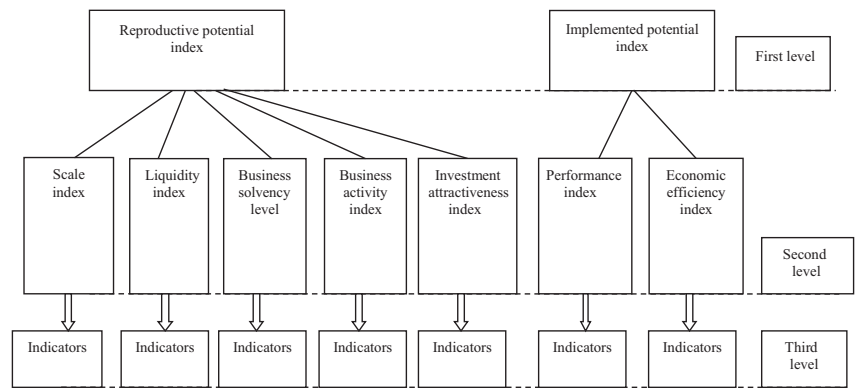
Reproductive potential index

Implemented potential index

First level

Scale index

Liquidity index

Business solvency level

Business activity index

Investment attractiveness index

Performance index

Economic efficiency index

Second level

Indicators

Indicators

Indicators

Indicators

Indicators

Indicators

Indicators

Third level